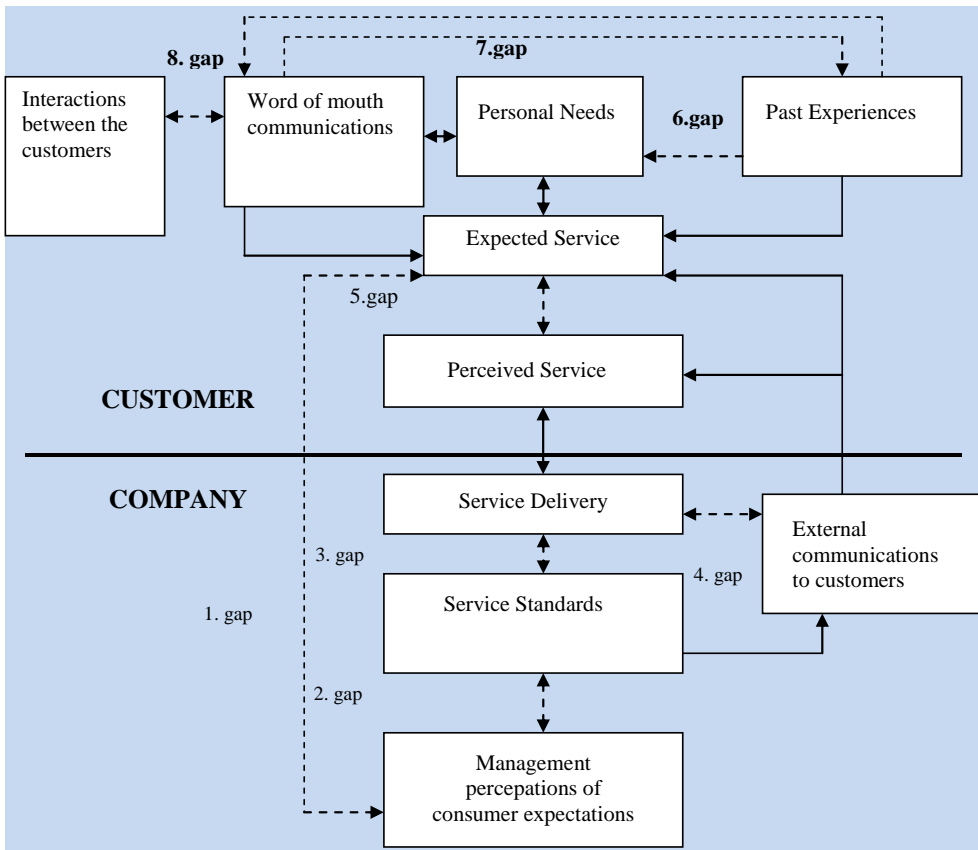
8. gap

7.gap

Interactions between the customers

Word of mouth communications

Personal Needs

6.gap

Past Experiences

Expected Service

5.gap

Perceived Service

CUSTOMER

COMPANY

Service Delivery

External communications to customers

3. gap

4. gap

Service Standards

1. gap

2. gap

Management percepations of consumer expectations